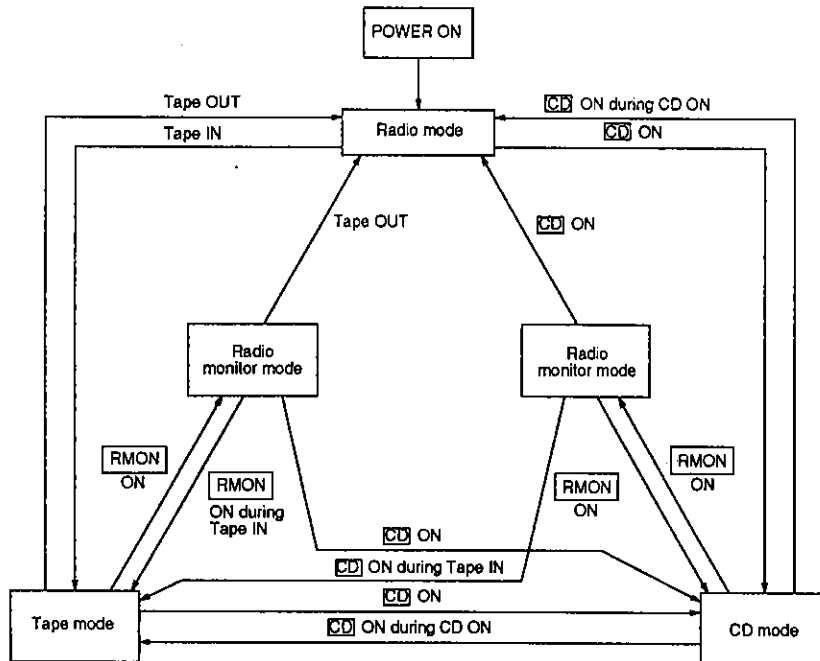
POWER ON

Tape OUT

Tape IN

Radio mode

CD ON during CD ON

CD ON

Tape OUT

CD ON

Radio monitor mode

Radio monitor mode

RMON ON

RMON ON during Tape IN

RMON ON

RMON ON

CD ON

CD ON during Tape IN

Tape mode

CD ON

CD ON during CD ON

CD mode